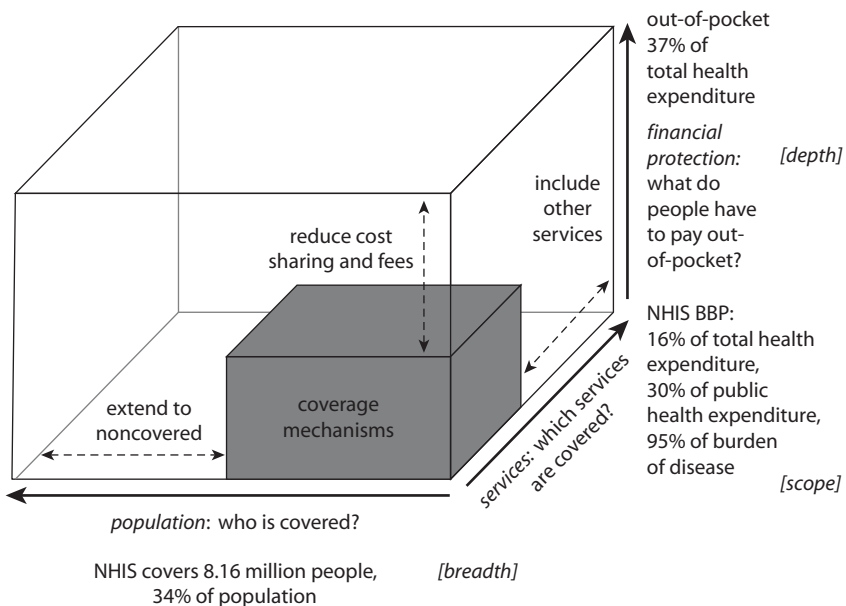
out-of-pocket 37% of total health expenditure

*financial protection:* what do people have to pay out-of-pocket?

[depth]

include other services

reduce cost sharing and fees

coverage mechanisms

extend to noncovered

NHIS BBP: 16% of total health expenditure, 30% of public health expenditure, 95% of burden of disease

[scope]

*services:* which services are covered?

*population*: who is covered?

NHIS covers 8.16 million people, 34% of population

[breadth]